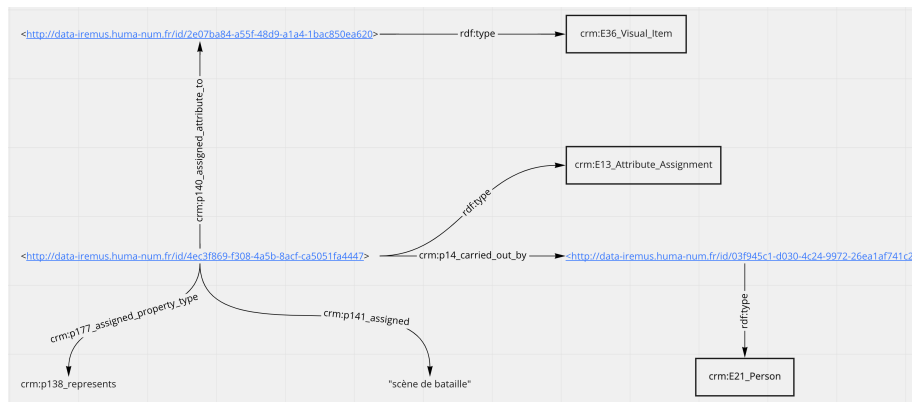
<http://data-iremus.huma-num.fr/id/2e07ba84-a55f-48d9-a1a4-1bac850ea620>

rdf:type

crm:E36_Visual_Item

crm:p140_assigned_attribute_to

crm:E13_Attribute_Assignment

rdf:type

<http://data-iremus.huma-num.fr/id/4ec3f869-f308-4a5b-8acf-ca5051fa4447>

crm:p14_carried_out_by

<http://data-iremus.huma-num.fr/id/03f945c1-d030-4c24-9972-26ea1af741c2

crm:p177_assigned_property_type

crm:p141_assigned

rdf:type

crm:p138_represents

"scène de bataille"

crm:E21_Person